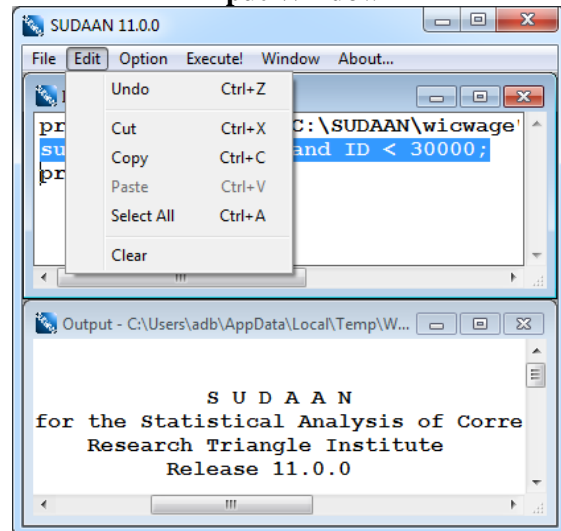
SUDAAN 11.0.0

File Edit Option Execute! Window About...

Undo Ctrl+Z
Cut Ctrl+X
Copy Ctrl+C
Paste Ctrl+V
Select All Ctrl+A
Clear

pr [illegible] C:\SUDAAN\wicwage'
su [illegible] and ID < 30000;
pr

Output - C:\Users\adb\AppData\Local\Temp\W...

S U D A A N
for the Statistical Analysis of Corre
Research Triangle Institute
Release 11.0.0